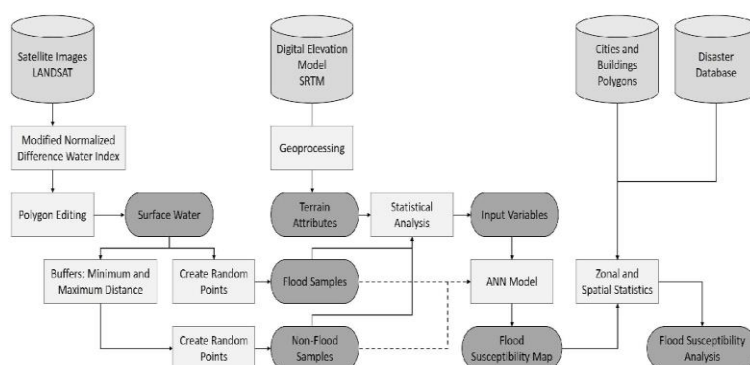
Satellite Images LANDSAT

Modified Normalized Difference Water Index

Polygon Editing

Surface Water

Buffers: Minimum and Maximum Distance

Create Random Points

Create Random Points

Digital Elevation Model SRTM

Geoprocessing

Terrain Attributes

Statistical Analysis

Flood Samples

Non-Flood Samples

Input Variables

ANN Model

Flood Susceptibility Map

Cities and Buildings Polygons

Disaster Database

Zonal and Spatial Statistics

Flood Susceptibility Analysis